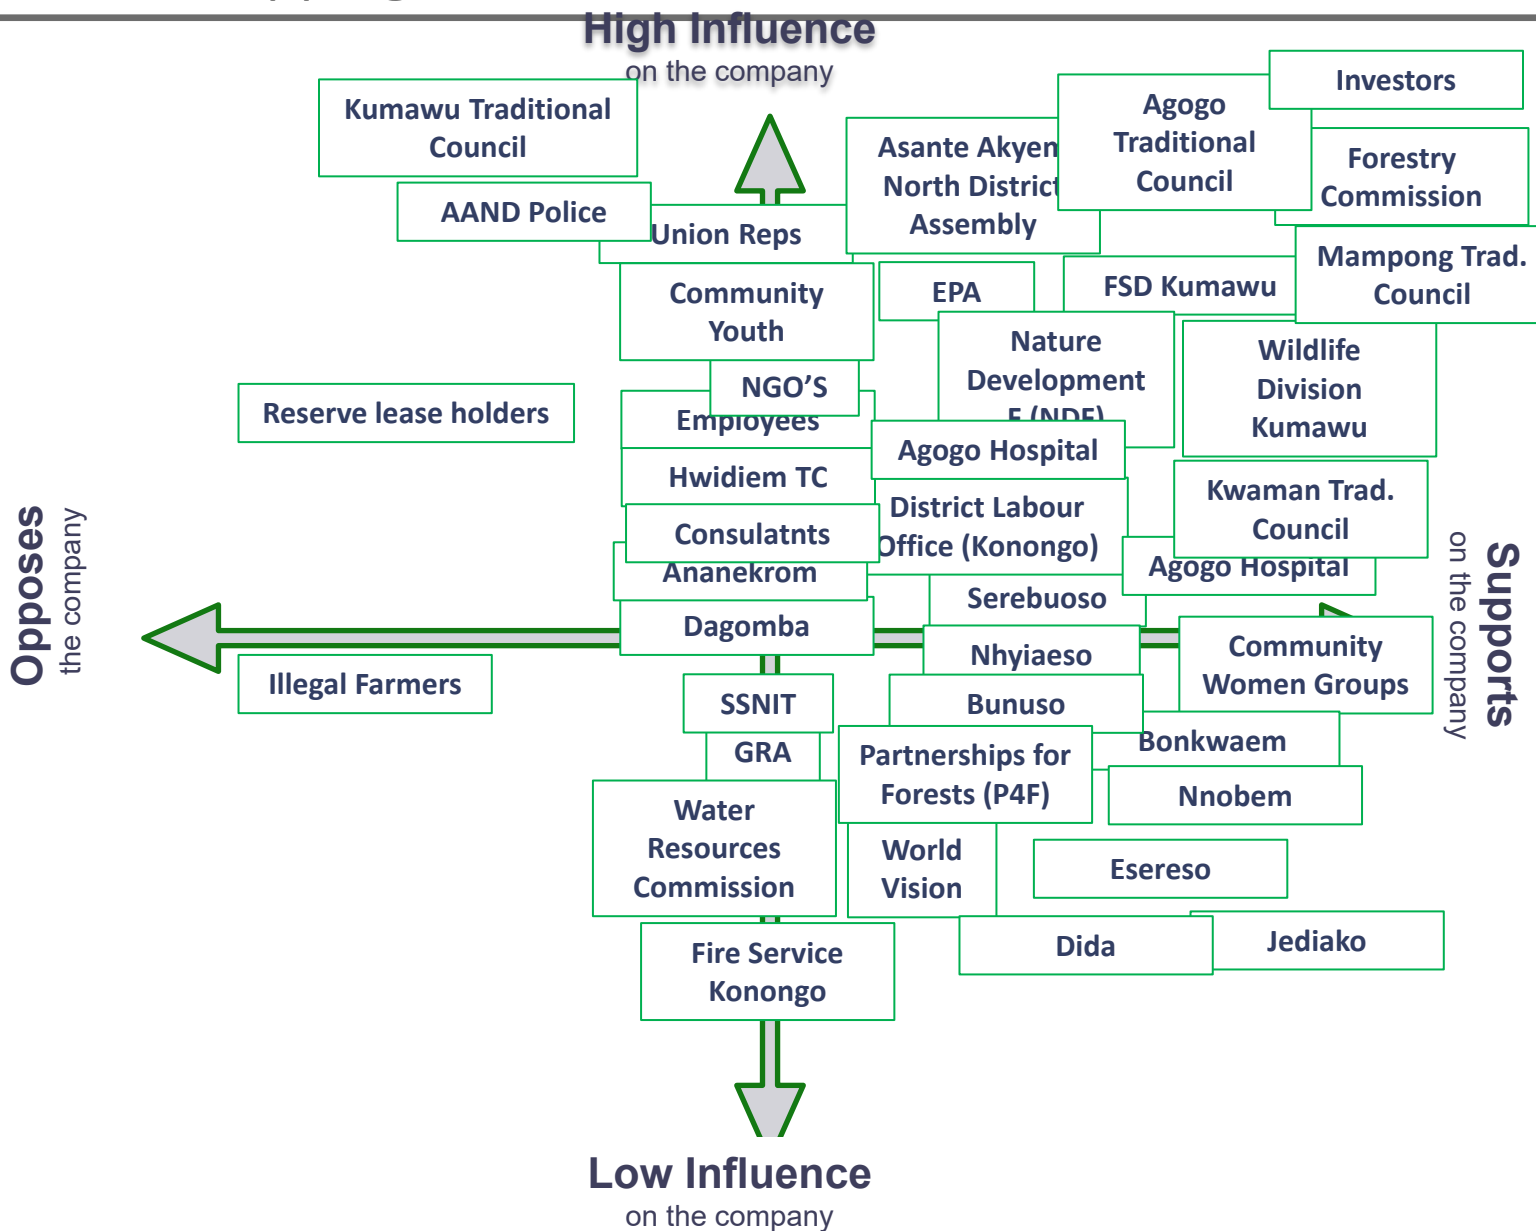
High Influence
on the company

Kumawu Traditional Council

AAND Police

Union Reps

Asante Akyem North District Assembly

Agogo Traditional Council

Investors

Forestry Commission

Mampong Trad. Council

Community Youth

EPA

FSD Kumawu

Nature Development F (NDF)

Wildlife Division Kumawu

NGO'S

Reserve lease holders

Employees

Agogo Hospital

Hwidiem TC

District Labour Office (Konongo)

Kwaman Trad. Council

Consulatnts

Ananekrom

Agogo Hospital

Serebuoso

Opposes
the company

Supports
on the company

Dagomba

Nhyiaeso

Community Women Groups

Illegal Farmers

SSNIT

Bunuso

GRA

Partnerships for Forests (P4F)

Bonkwaem

Nnobem

Water Resources Commission

World Vision

Esereso

Fire Service Konongo

Dida

Jediako

Low Influence
on the company